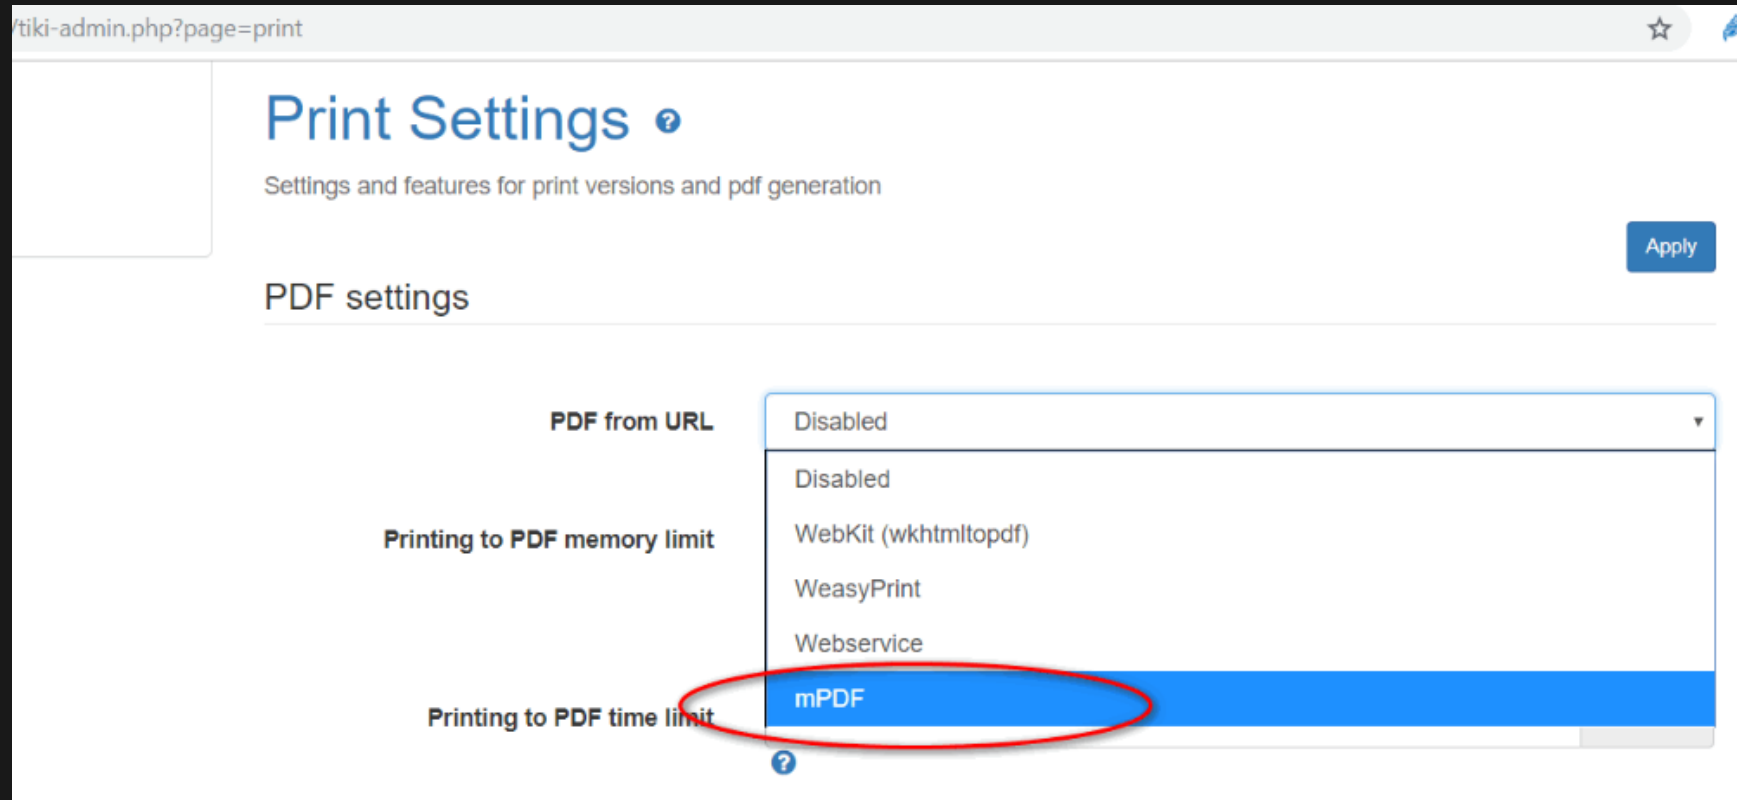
/tiki-admin.php?page=print

Print Settings

Settings and features for print versions and pdf generation

Apply

PDF settings

PDF from URL

Disabled

Disabled

WebKit (wkhtmltopdf)

WeasyPrint

Webservice

mPDF

Printing to PDF memory limit

Printing to PDF time limit